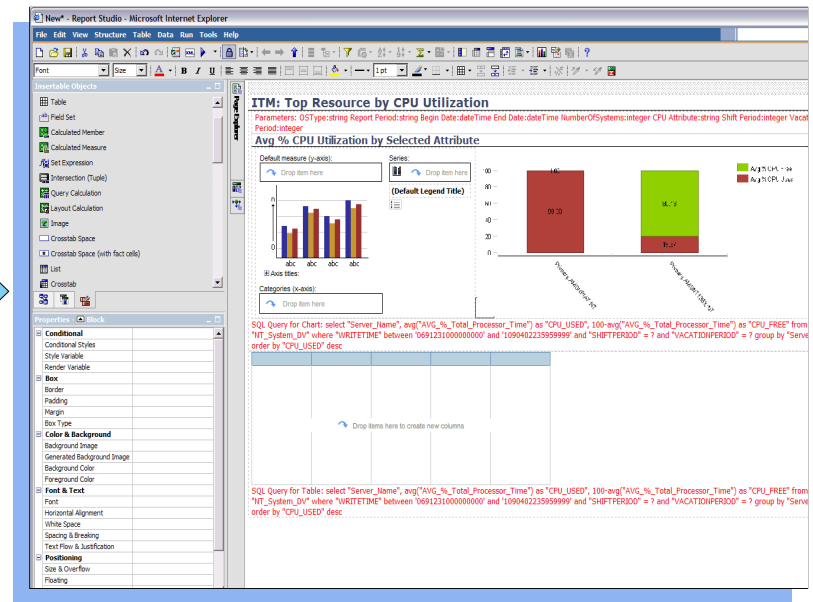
New* - Report Studio - Microsoft Internet Explorer

File Edit View Structure Table Data Run Tools Help

Font Size 1 pt

Insertable Objects
Table
Field Set
Calculated Member
Calculated Measure
Set Expression
Intersection (Tuple)
Query Calculation
Layout Calculation
Image
Crosstab Space
Crosstab Space (with fact cells)
List
Crosstab

Properties - Block
Conditional
Conditional Styles
Style Variable
Render Variable
Box
Border
Padding
Margin
Box Type
Color & Background
Background Image
Generated Background Image
Background Color
Foreground Color
Font & Text
Font
Horizontal Alignment
White Space
Spacing & Breaking
Text Flow & Justification
Positioning
Size & Overflow
Floating

Page Explorer

ITM: Top Resource by CPU Utilization

Parameters: OSType:string Report Period:string Begin Date:dateTime End Date:dateTime NumberOfSystems:integer CPU Attribute:string Shift Period:integer Vacat Period:integer

Avg % CPU Utilization by Selected Attribute

Default measure (y-axis):
Drop item here
Series:
Drop item here
(Default Legend Title)
abc abc abc abc
Axis titles:
Categories (x-axis):
Drop item here

100
80
60
40
20
0
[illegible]
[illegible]
Avg % CPU Free
Avg % CPU Used

SQL Query for Chart: select "Server_Name", avg("AVG_%_Total_Processor_Time") as "CPU_USED", 100-avg("AVG_%_Total_Processor_Time") as "CPU_FREE" from "NT_System_DV" where "WRITETIME" between '0691231000000000' and '1090402235959999' and "SHIFTPERIOD" = ? and "VACATIONPERIOD" = ? group by "Serve order by "CPU_USED" desc

Drop items here to create new columns

SQL Query for Table: select "Server_Name", avg("AVG_%_Total_Processor_Time") as "CPU_USED", 100-avg("AVG_%_Total_Processor_Time") as "CPU_FREE" from "NT_System_DV" where "WRITETIME" between '0691231000000000' and '1090402235959999' and "SHIFTPERIOD" = ? and "VACATIONPERIOD" = ? group by "Serve order by "CPU_USED" desc